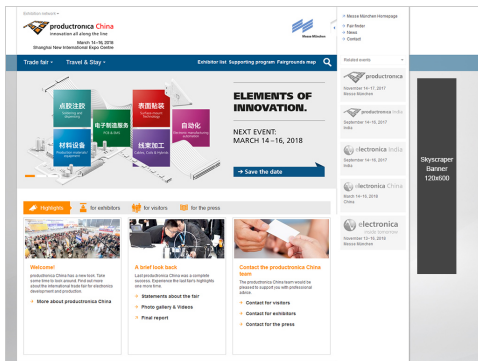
Exhibition network
productronica China
Innovation all along the line
March 14–16, 2018
Shanghai New International Expo Centre
Messe München
Messe München Homepage
Fair finder
News
Contact
Trade fair
Travel & Stay
Exhibitor list
Supporting program
Fairgrounds map
Related events
点胶注胶
Dispensing and Potting
表面贴装
Surface mount technology
电子制造服务
PCB & EMS
自动化
Automation
材料设备
Production materials & equipment
线束加工
Cables, coils & hybrids
ELEMENTS OF INNOVATION.
NEXT EVENT:
MARCH 14–16, 2018
Save the date
productronica
November 14–17, 2017
Messe München
productronica India
September 14–16, 2017
India
electronica India
September 14–16, 2017
India
electronica China
March 14–16, 2018
China
electronica
November 13–16, 2018
Messe München
Skyscraper Banner 120x600
Highlights
for exhibitors
for visitors
for the press
Welcome!
productronica China has a new look. Take some time to look around. Find out more about the international trade fair for electronics development and production.
More about productronica China
A brief look back
Last productronica China was a complete success. Experience the fair's highlights one more time.
Statements about the fair
Photo gallery & Videos
Final report
Contact the productronica China team
The productronica China team would be pleased to support you with professional advice.
Contact for visitors
Contact for exhibitors
Contact for the press